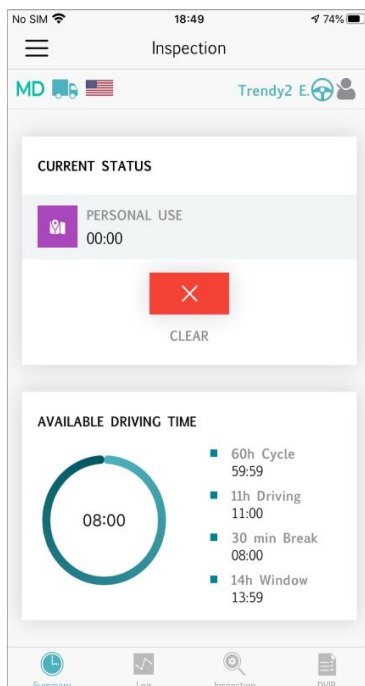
No SIM
18:49
74%
Inspection
MD
Trendy2 E.

CURRENT STATUS

PERSONAL USE
00:00

CLEAR

AVAILABLE DRIVING TIME

08:00

60h Cycle
59:59

11h Driving
11:00

30 min Break
08:00

14h Window
13:59

Summary
Log
Inspection
DVIR